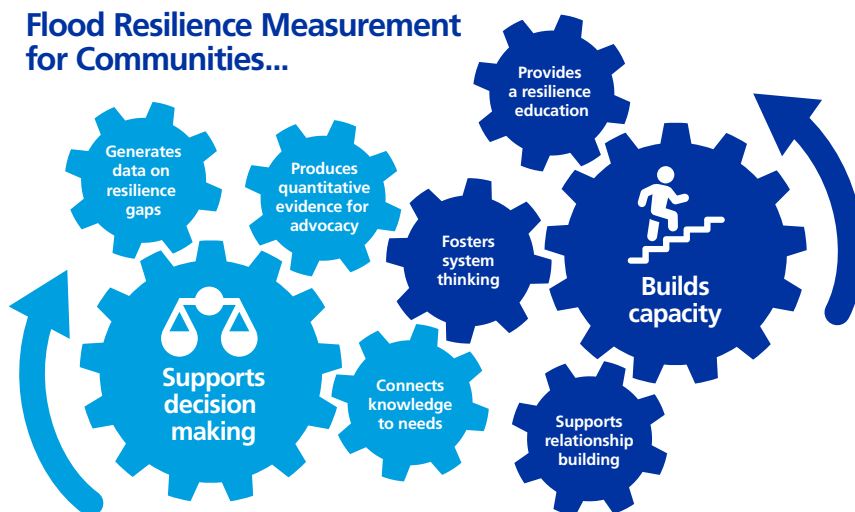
Flood Resilience Measurement for Communities...

Generates data on resilience gaps

Produces quantitative evidence for advocacy

Supports decision making

Connects knowledge to needs

Provides a resilience education

Fosters system thinking

Builds capacity

Supports relationship building